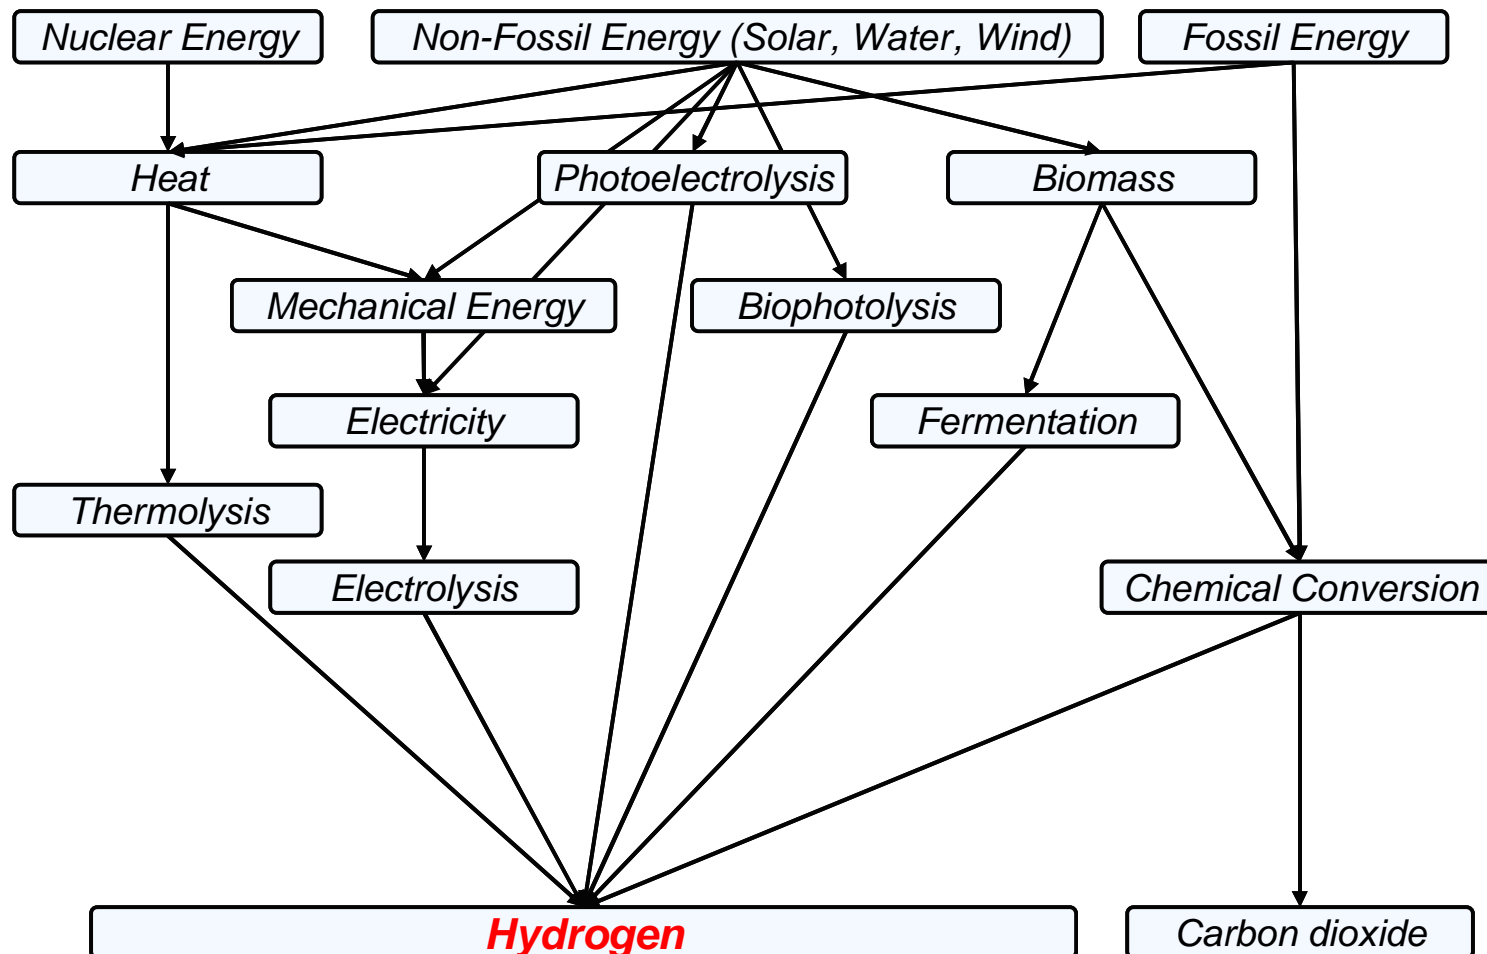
Nuclear Energy

Non-Fossil Energy (Solar, Water, Wind)

Fossil Energy

Heat

Photoelectrolysis

Biomass

Mechanical Energy

Biophotolysis

Electricity

Fermentation

Thermolysis

Electrolysis

Chemical Conversion

Hydrogen

Carbon dioxide